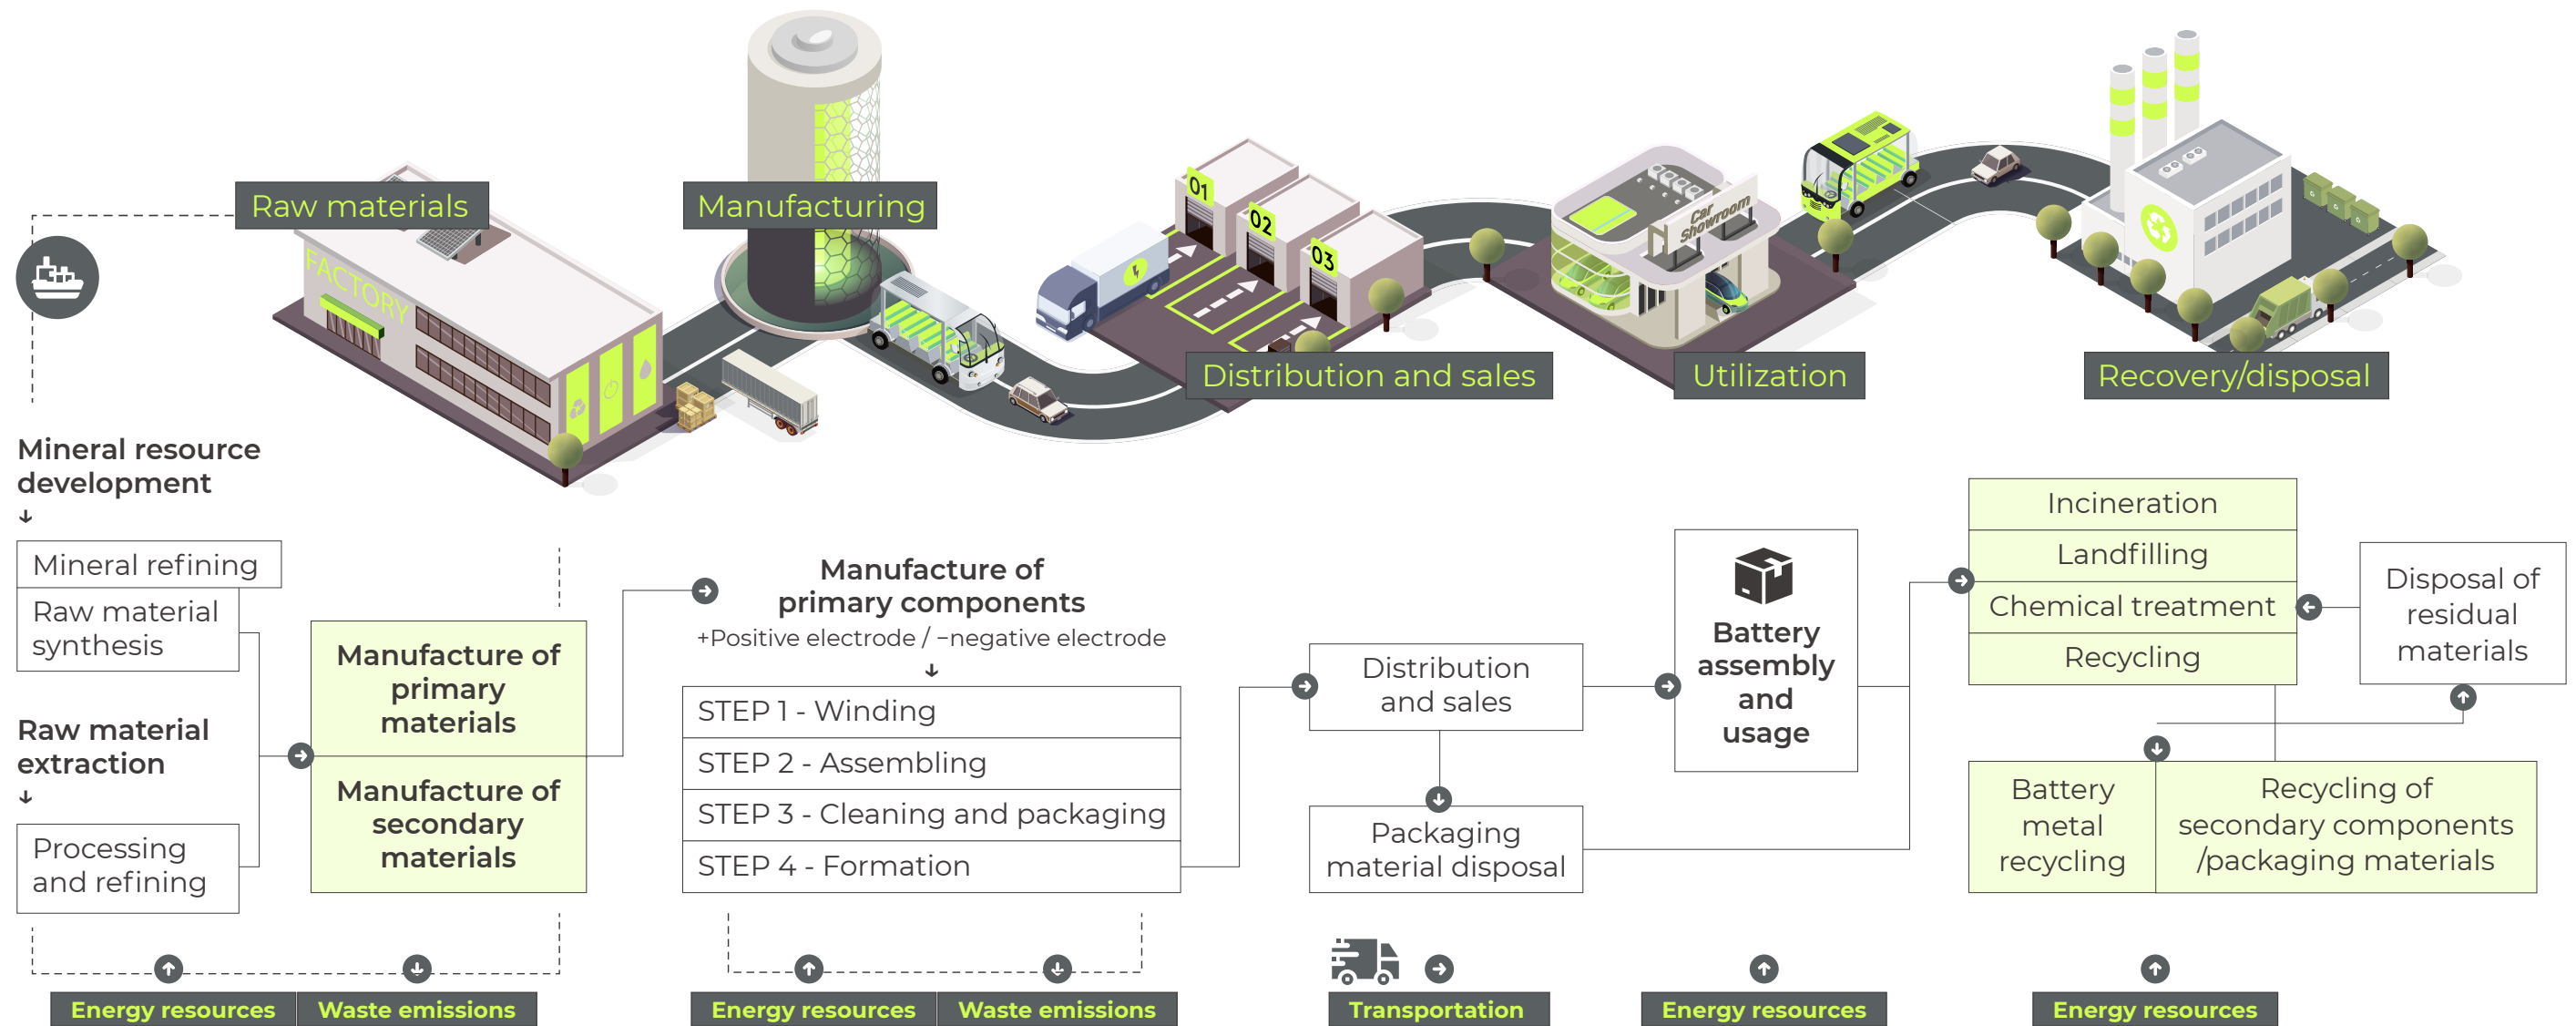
Raw materials

Manufacturing

Distribution and sales

Utilization

Recovery/disposal

FACTORY

01

02

03

Car Showroom

Mineral resource development

Mineral refining

Raw material synthesis

Raw material extraction

Processing and refining

Manufacture of primary materials

Manufacture of secondary materials

Manufacture of primary components

+Positive electrode / −negative electrode

STEP 1 - Winding

STEP 2 - Assembling

STEP 3 - Cleaning and packaging

STEP 4 - Formation

Distribution and sales

Packaging material disposal

Battery assembly and usage

Incineration

Landfilling

Chemical treatment

Recycling

Disposal of residual materials

Battery metal recycling

Recycling of secondary components /packaging materials

Energy resources

Waste emissions

Energy resources

Waste emissions

Transportation

Energy resources

Energy resources